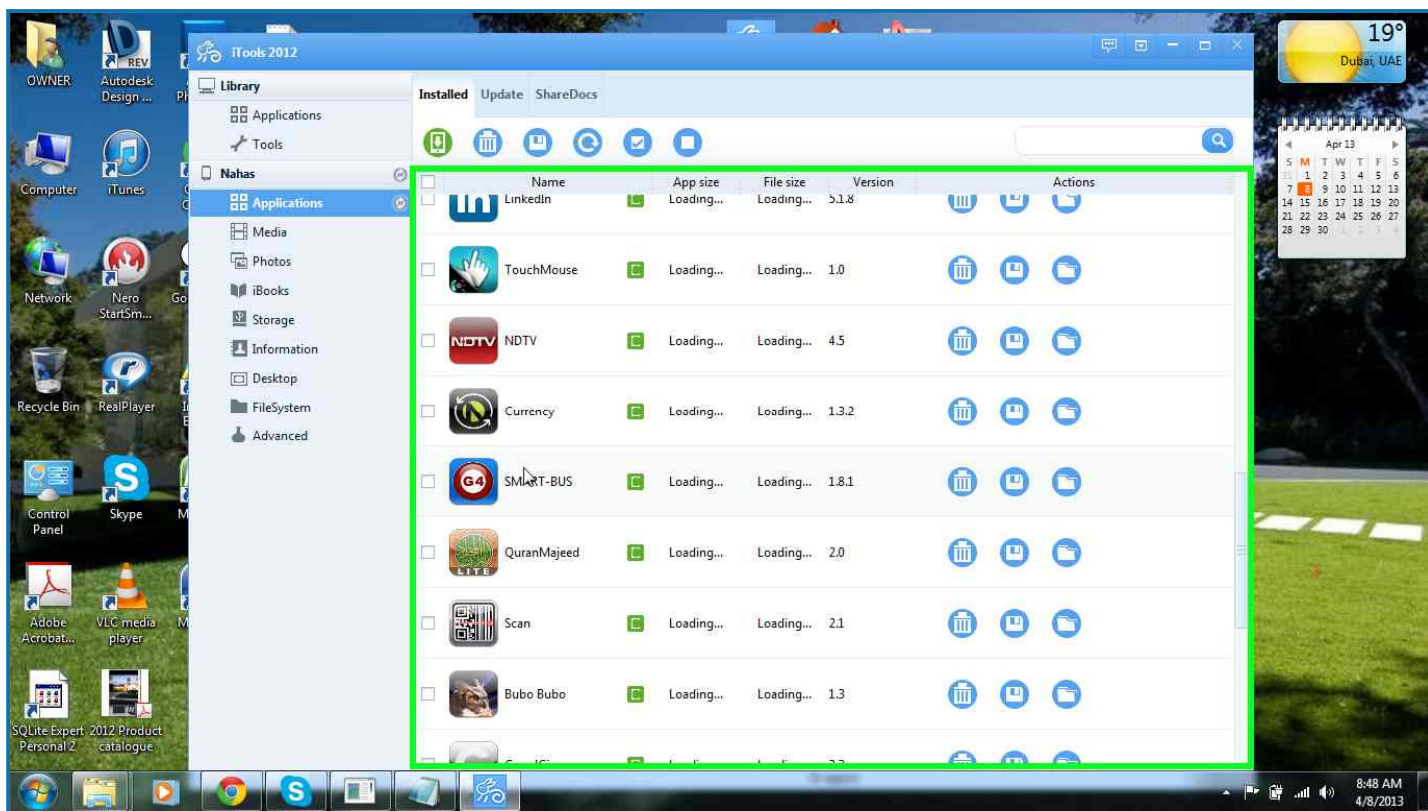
OWNER
Autodesk Design ...
REV
Computer
iTunes
Network
Nero StartSm...
Recycle Bin
RealPlayer
Control Panel
Skype
Adobe Acrobat...
VLC media player
SQLite Expert Personal 2
2012 Product catalogue

iTools 2012

Library
Applications
Tools
Nahas
Applications
Media
Photos
iBooks
Storage
Information
Desktop
FileSystem
Advanced

Installed Update ShareDocs

| Name | App size | File size | Version | Actions |
|---|---|---|---|---|
| LinkedIn | Loading... | Loading... | 5.1.8 | |
| TouchMouse | Loading... | Loading... | 1.0 | |
| NDTV | Loading... | Loading... | 4.5 | |
| Currency | Loading... | Loading... | 1.3.2 | |
| SMART-BUS | Loading... | Loading... | 1.8.1 | |
| QuranMajeed | Loading... | Loading... | 2.0 | |
| Scan | Loading... | Loading... | 2.1 | |
| Bubo Bubo | Loading... | Loading... | 1.3 | |

NDTV
G4
LITE

19°
Dubai, UAE

Apr 13
S M T W T F S
1 2 3 4 5 6
7 8 9 10 11 12 13
14 15 16 17 18 19 20
21 22 23 24 25 26 27
28 29 30 1 2 3 4

8:48 AM
4/8/2013